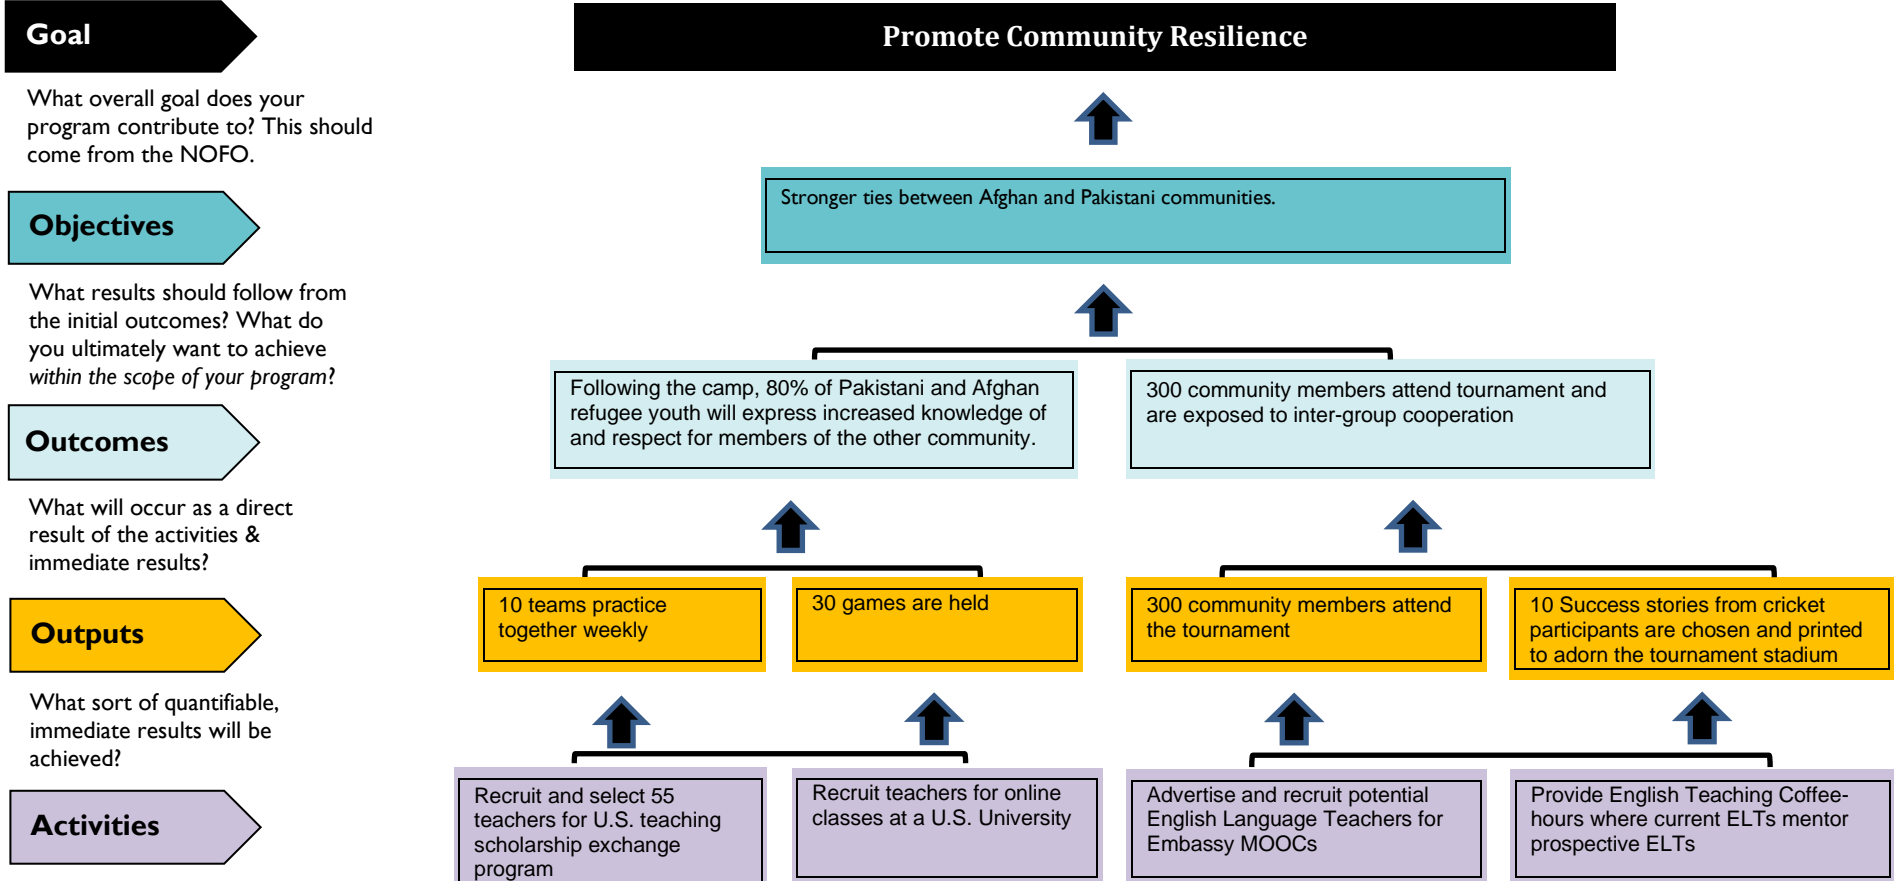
Goal

What overall goal does your program contribute to? This should come from the NOFO.

Objectives

What results should follow from the initial outcomes? What do you ultimately want to achieve *within the scope of your program*?

Outcomes

What will occur as a direct result of the activities & immediate results?

Outputs

What sort of quantifiable, immediate results will be achieved?

Activities

Promote Community Resilience

Stronger ties between Afghan and Pakistani communities.

Following the camp, 80% of Pakistani and Afghan refugee youth will express increased knowledge of and respect for members of the other community.

300 community members attend tournament and are exposed to inter-group cooperation

10 teams practice together weekly

30 games are held

300 community members attend the tournament

10 Success stories from cricket participants are chosen and printed to adorn the tournament stadium

Recruit and select 55 teachers for U.S. teaching scholarship exchange program

Recruit teachers for online classes at a U.S. University

Advertise and recruit potential English Language Teachers for Embassy MOOCs

Provide English Teaching Coffee-hours where current ELTs mentor prospective ELTs